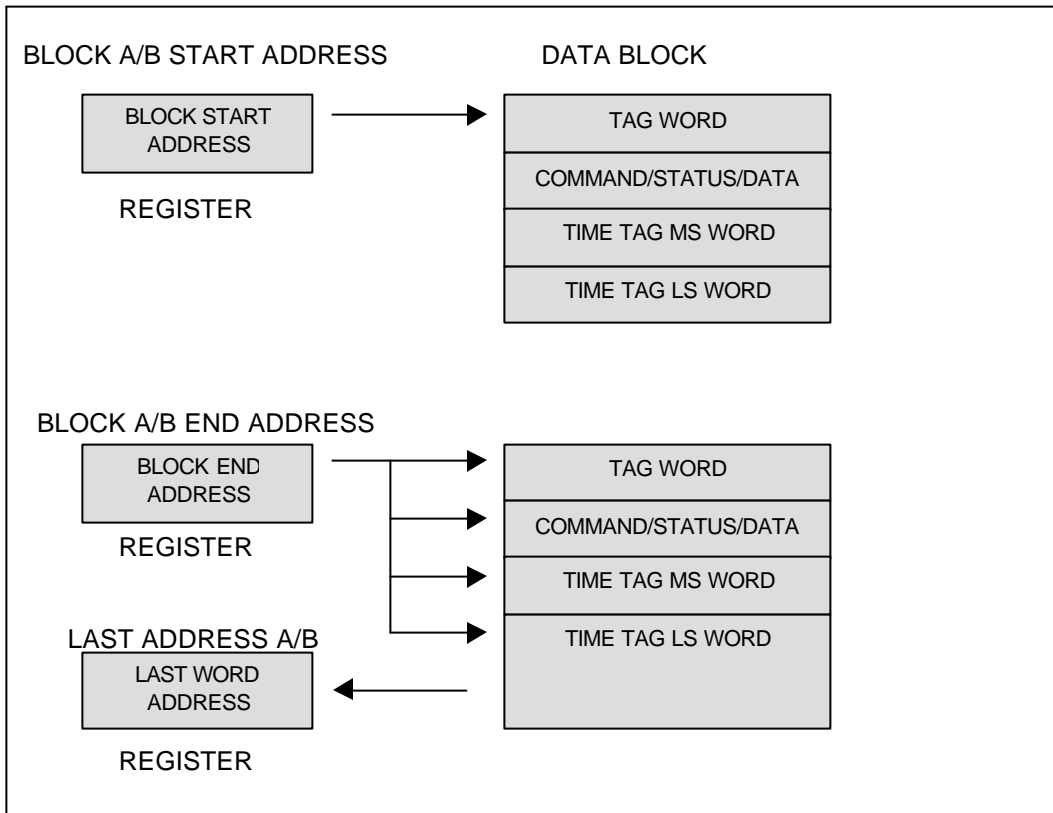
BLOCK A/B START ADDRESS

DATA BLOCK

BLOCK START ADDRESS

REGISTER

TAG WORD

COMMAND/STATUS/DATA

TIME TAG MS WORD

TIME TAG LS WORD

BLOCK A/B END ADDRESS

BLOCK END ADDRESS

REGISTER

TAG WORD

COMMAND/STATUS/DATA

TIME TAG MS WORD

TIME TAG LS WORD

LAST ADDRESS A/B

LAST WORD ADDRESS

REGISTER